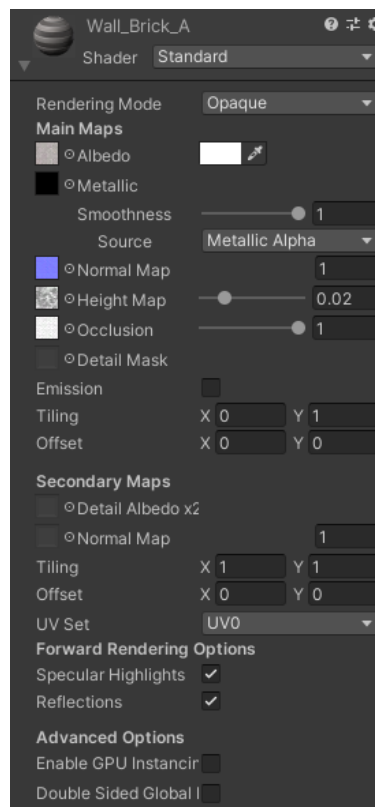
Wall_Brick_A

Shader Standard

Rendering Mode Opaque

Main Maps

Albedo

Metallic

Smoothness 1

Source Metallic Alpha

Normal Map 1

Height Map 0.02

Occlusion 1

Detail Mask

Emission

Tiling X 0 Y 1

Offset X 0 Y 0

Secondary Maps

Detail Albedo x2

Normal Map 1

Tiling X 1 Y 1

Offset X 0 Y 0

UV Set UV0

Forward Rendering Options

Specular Highlights ✓

Reflections ✓

Advanced Options

Enable GPU Instancin

Double Sided Global I